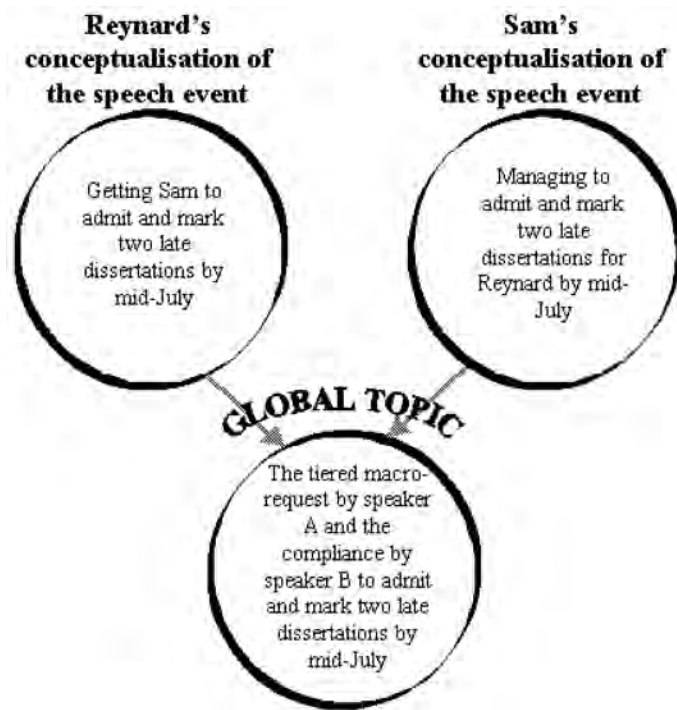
Reynard's conceptualisation of the speech event

Sam's conceptualisation of the speech event

Getting Sam to admit and mark two late dissertations by mid-July

Managing to admit and mark two late dissertations for Reynard by mid-July

GLOBAL TOPIC

The tiered macro-request by speaker A and the compliance by speaker B to admit and mark two late dissertations by mid-July